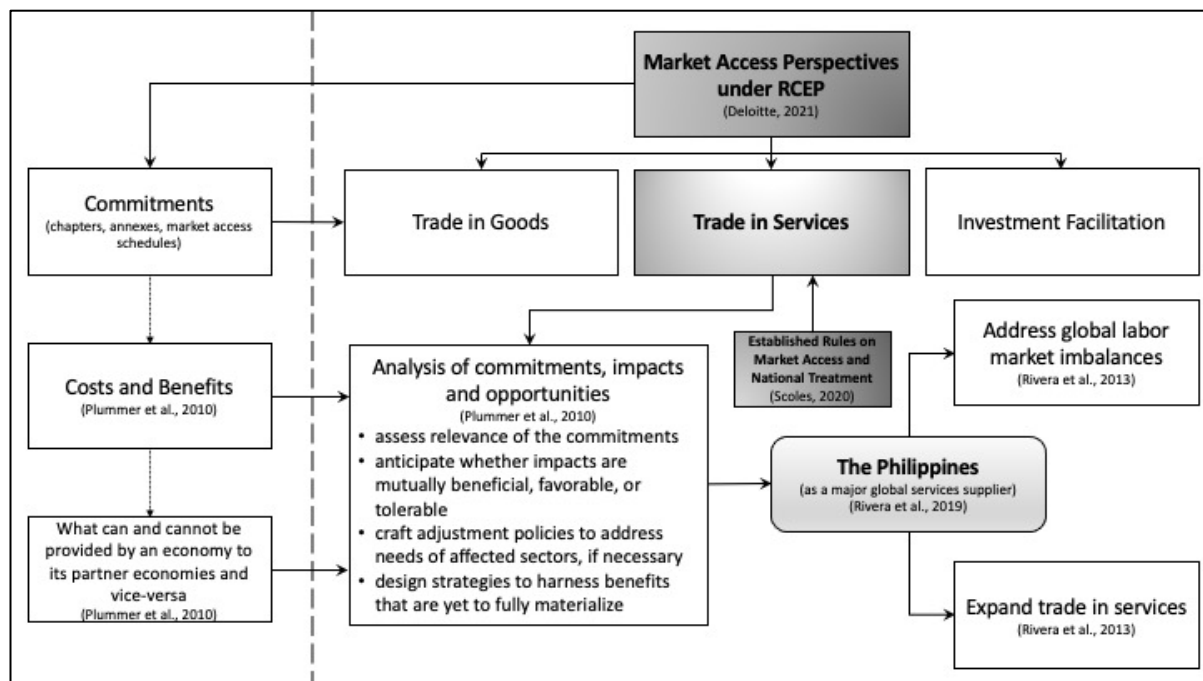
Market Access Perspectives under RCEP
(Deloitte, 2021)

Commitments
(chapters, annexes, market access schedules)

Trade in Goods

Trade in Services

Investment Facilitation

Costs and Benefits
(Plummer et al., 2010)

What can and cannot be provided by an economy to its partner economies and vice-versa
(Plummer et al., 2010)

Analysis of commitments, impacts and opportunities
(Plummer et al., 2010)
• assess relevance of the commitments
• anticipate whether impacts are mutually beneficial, favorable, or tolerable
• craft adjustment policies to address needs of affected sectors, if necessary
• design strategies to harness benefits that are yet to fully materialize

Established Rules on Market Access and National Treatment
(Scoles, 2020)

Address global labor market imbalances
(Rivera et al., 2013)

The Philippines
(as a major global services supplier)
(Rivera et al., 2019)

Expand trade in services
(Rivera et al., 2013)